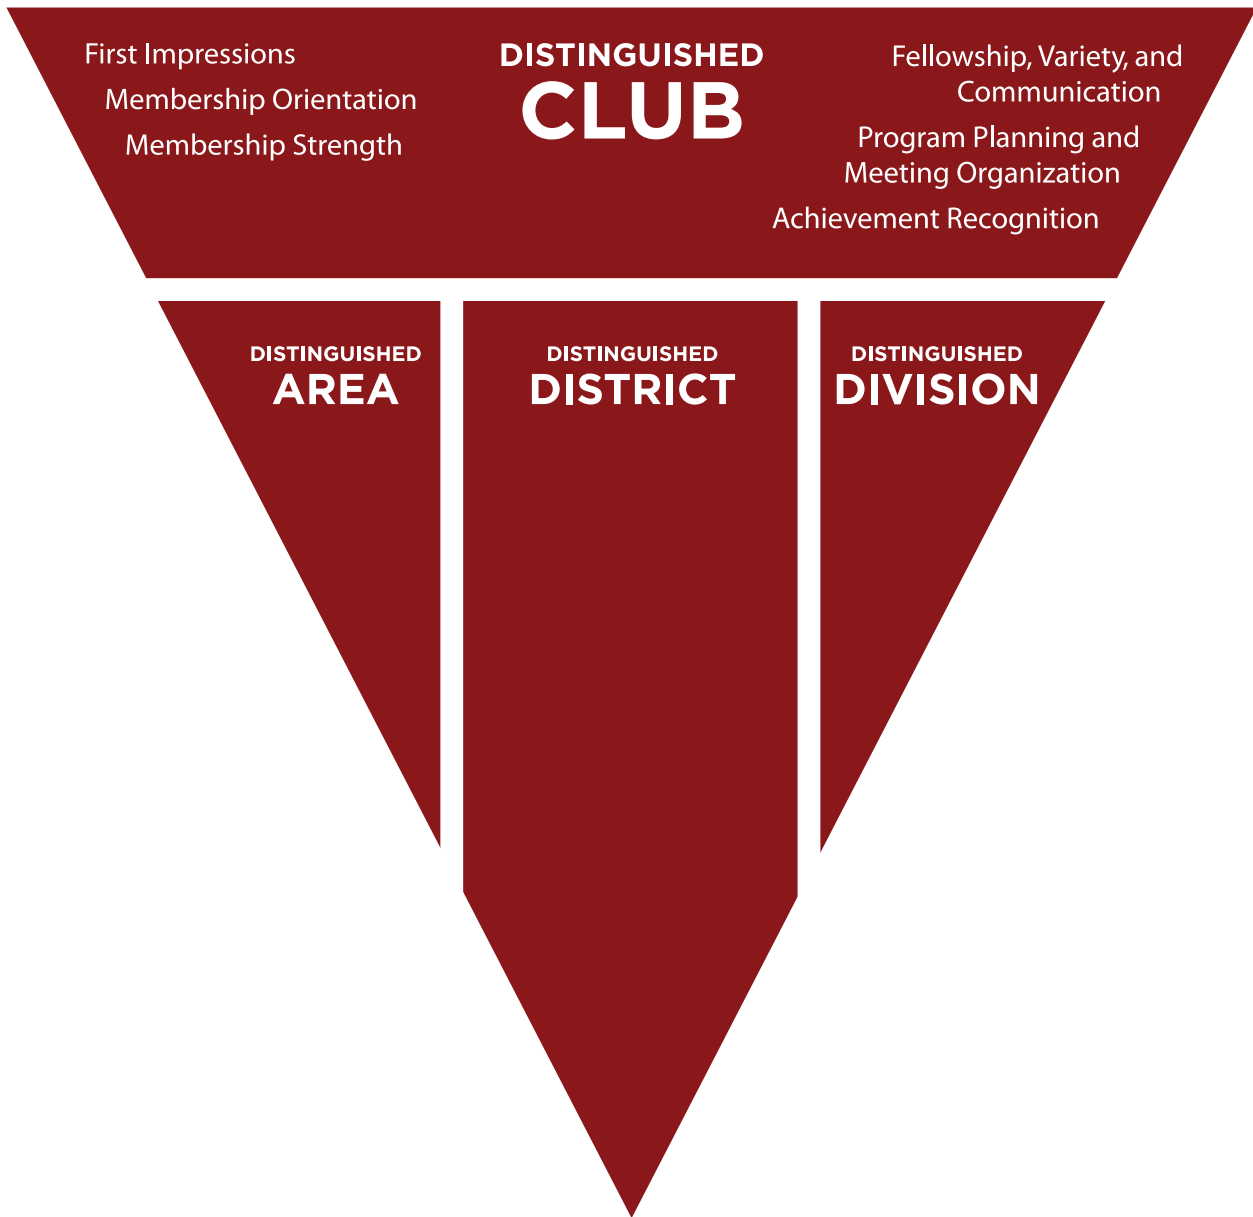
First Impressions
Membership Orientation
Membership Strength

DISTINGUISHED
CLUB

Fellowship, Variety, and Communication
Program Planning and Meeting Organization
Achievement Recognition

DISTINGUISHED
AREA

DISTINGUISHED
DISTRICT

DISTINGUISHED
DIVISION